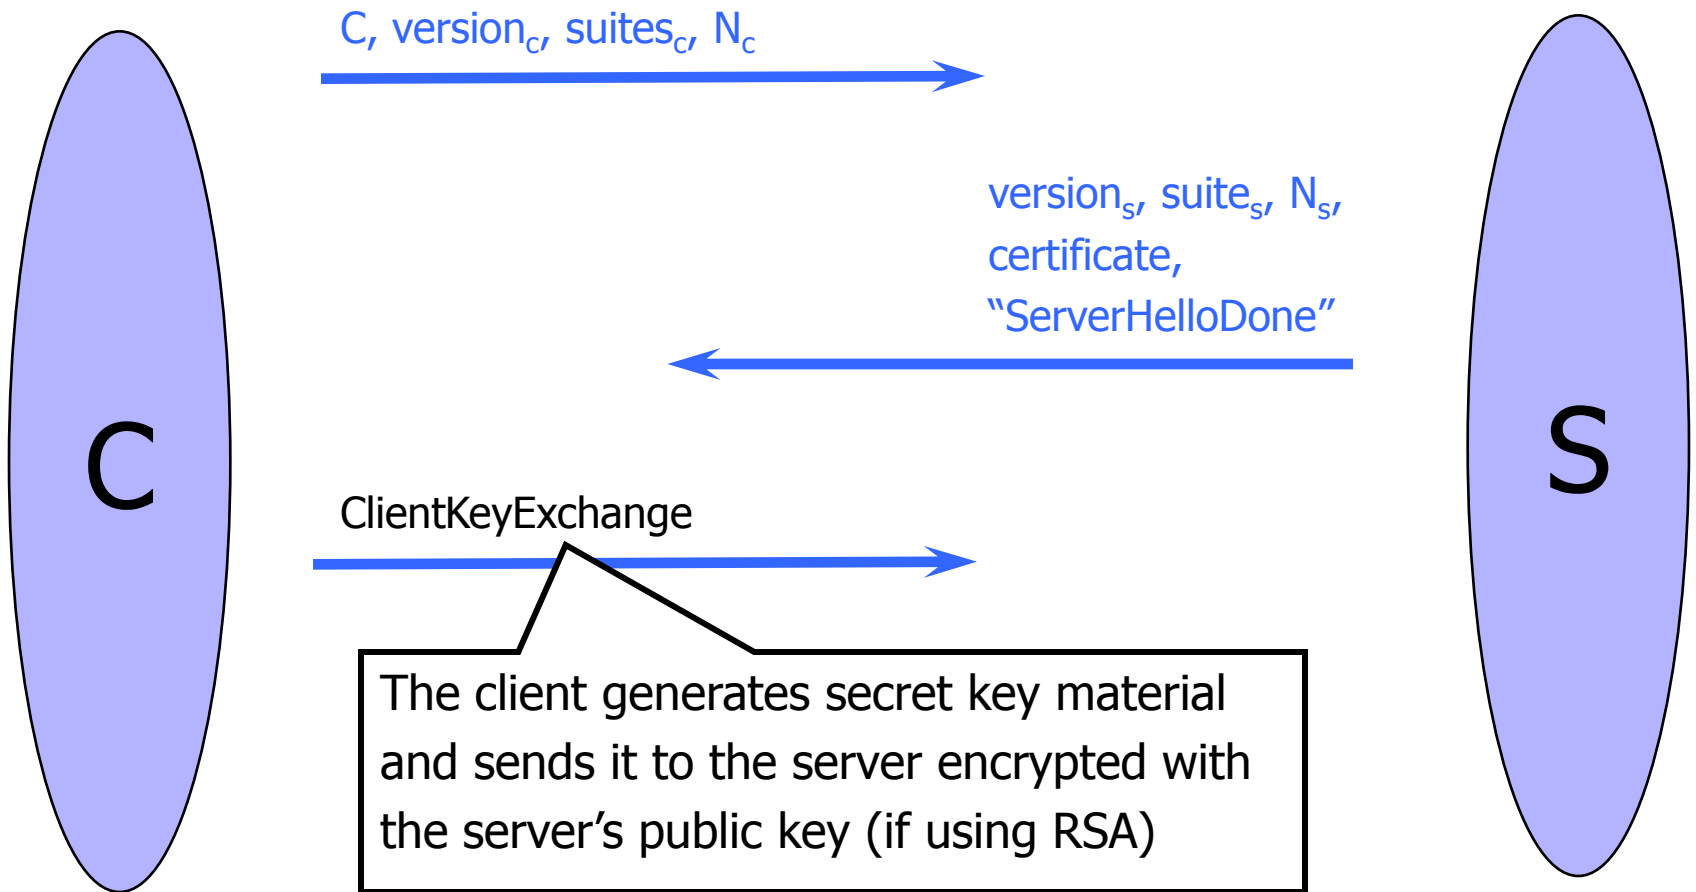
C, version$_c$, suites$_c$, N$_c$

version$_s$, suite$_s$, N$_s$, certificate, “ServerHelloDone”

C

S

ClientKeyExchange

The client generates secret key material and sends it to the server encrypted with the server’s public key (if using RSA)